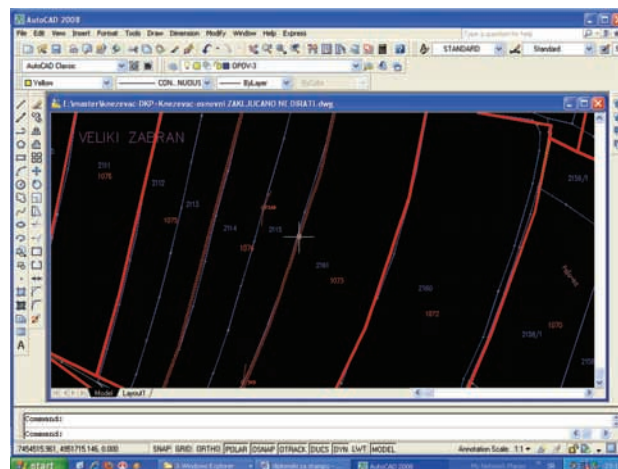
AutoCAD 2008
File Edit View Insert Format Tools Draw Dimension Modify Window Help Express
Type a question for help
STANDARD Standard
AutoCAD Classic
OPOV-3
Yellow
CON_NUOUS
ByLayer
ByColor
E:\master\Knezevac DKP-Knezevac osnovni ZAKLJUCANO NE DIRATI.dwg
VELIKI ZABRAN
2111
1076
2112
2113
1076
2114
2115
2161
1073
2160
1072
2136/1
1070
2136/1
Model Layout1
Command:
Command:
7454515.961, 4951715.145, 0.000
SNAP GRID ORTHO POLAR OSNAP OTRACK DUCS DYN LWT MODEL
Annotation Scale: 1:1
start
AutoCAD 2008